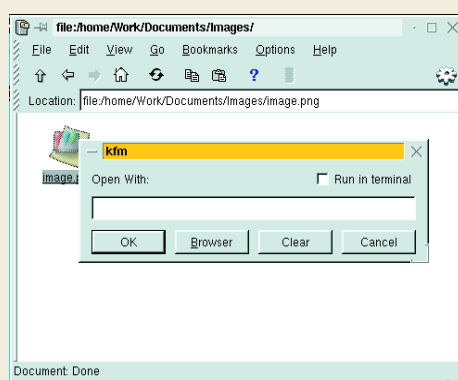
file:/home/Work/Documents/Images/

File Edit View Go Bookmarks Options Help

Location: file:/home/Work/Documents/Images/image.png

image.p

kfm

Open With:

Run in terminal

OK Browser Clear Cancel

Document: Done